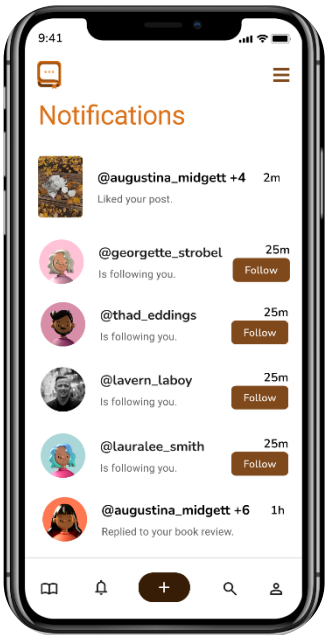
9:41

Notifications

@augustina_midgett +4 2m
Liked your post.

@georgette_strobel 25m
Is following you.
Follow

@thad_eddings 25m
Is following you.
Follow

@lavern_laboy 25m
Is following you.
Follow

@lauralee_smith 25m
Is following you.
Follow

@augustina_midgett +6 1h
Replied to your book review.

+